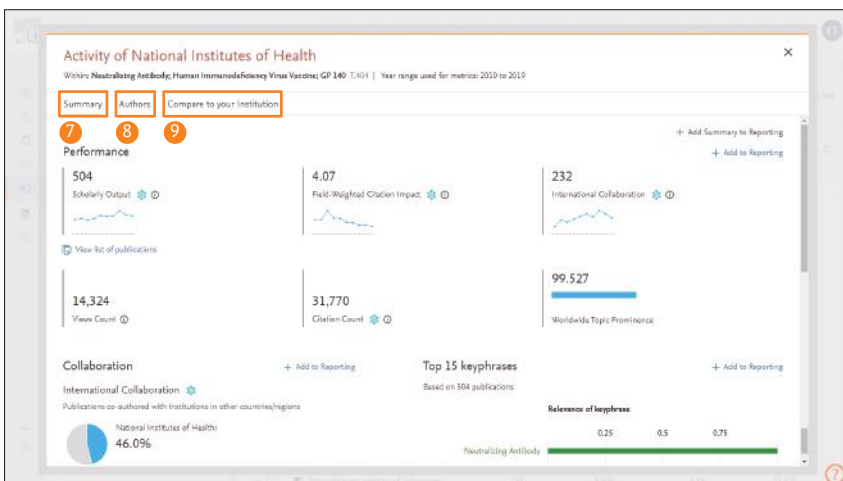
Activity of National Institutes of Health

Within: Neutralizing Antibody; Human Immunodeficiency Virus Vaccine; GP 140 T.404 | Year range used for metrics: 2010 to 2019

×

Summary | Authors | Compare to your institution

7 8 9

+ Add Summary to Reporting

Performance

+ Add to Reporting

504
Scholarly Output

4.07
Field-Weighted Citation Impact

232
International Collaboration

View list of publications

14,324
Views Count

31,770
Citation Count

99.527
Worldwide Topic Prominence

Collaboration

+ Add to Reporting

International Collaboration

Publications co-authored with Institutions in other countries/regions

National Institutes of Health
46.0%

Top 15 keyphrases

+ Add to Reporting

Based on 504 publications

Relevance of keyphrase

0.25 0.5 0.75

Neutralizing Antibody